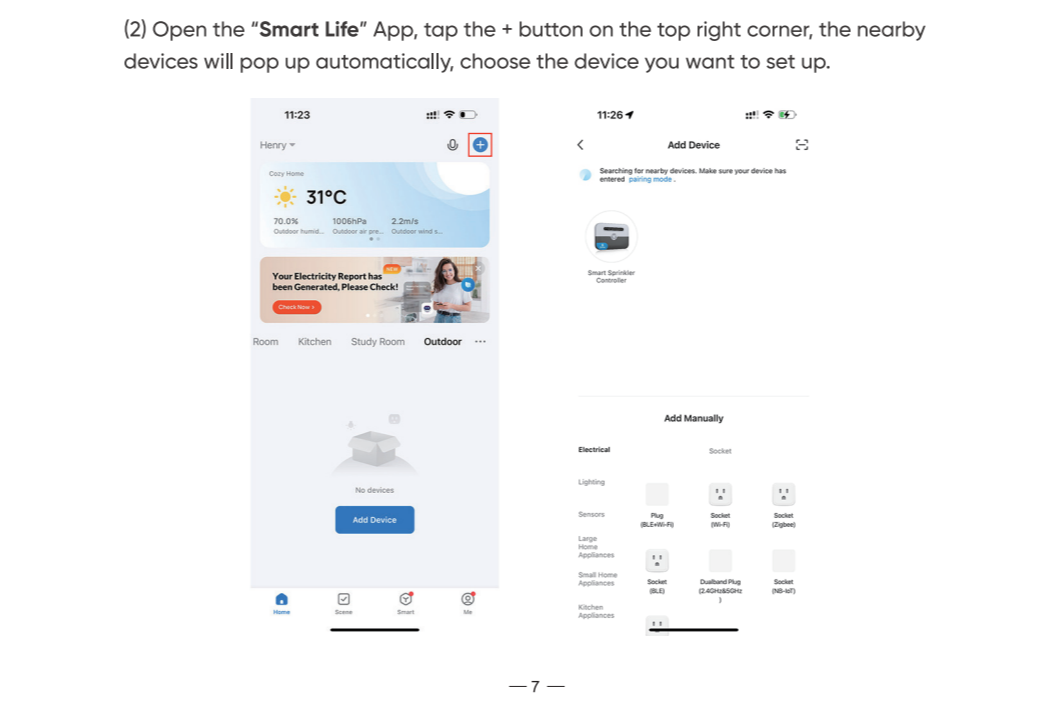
(2) Open the "**Smart Life**" App, tap the + button on the top right corner, the nearby devices will pop up automatically, choose the device you want to set up.

11:23

Henry

Cozy Home

31°C

70.0% Outdoor humid...
1006hPa Outdoor air pre...
2.2m/s Outdoor wind s...

Your Electricity Report has been Generated, Please Check!

NEW

Check Now >

Room Kitchen Study Room Outdoor ···

No devices

Add Device

Home Scene Smart Me

11:26

Add Device

Searching for nearby devices. Make sure your device has entered pairing mode .

Smart Sprinkler Controller

Add Manually

Electrical

Socket

Lighting

Sensors

Plug (BLE+Wi-Fi)

Socket (Wi-Fi)

Socket (Zigbee)

Large Home Appliances

Small Home Appliances

Socket (BLE)

Dualband Plug (2.4GHz&5GHz )

Socket (NB-IoT)

Kitchen Appliances

— 7 —